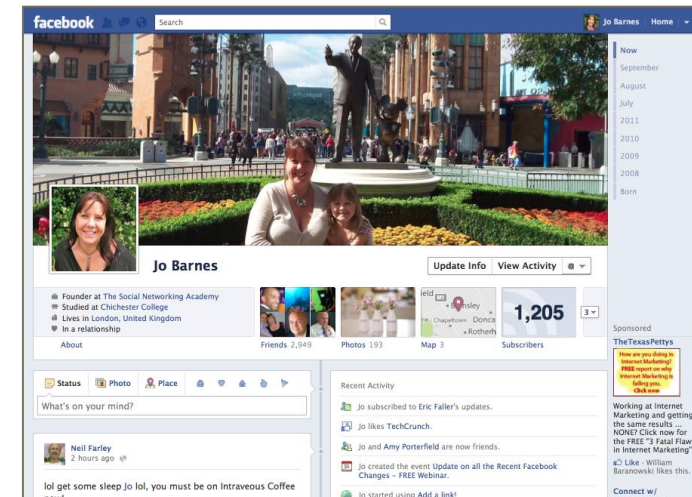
facebook

Search

Jo Barnes | Home

Now
September
August
July
2011
2010
2009
2008
Born

Jo Barnes

Update Info | View Activity

Founder at The Social Networking Academy
Studied at Chester College
Lives in London, United Kingdom
In a relationship

About

Friends 2,949

Photos 193

Map 3

1,205

Subscribers

3

Sponsored

TheTexasPettys

How are you doing in Internet Marketing? FREE report on why Internet Marketing is failing you. Click now

Working at Internet Marketing and getting the same results ... NONE? Click now for the FREE "3 Fatal Flaw in Internet Marketing"

Like · William Baranowski likes this.

Connect w/

Status | Photo | Place

What's on your mind?

Neil Farley
2 hours ago

lol get some sleep Jo lol, you must be on Intraveous Coffee

Recent Activity

Jo subscribed to Eric Faller's updates.

Jo likes TechCrunch.

Jo and Amy Porterfield are now friends.

Jo created the event Update on all the Recent Facebook Changes – FREE Webinar.

Jo started using Add a link!